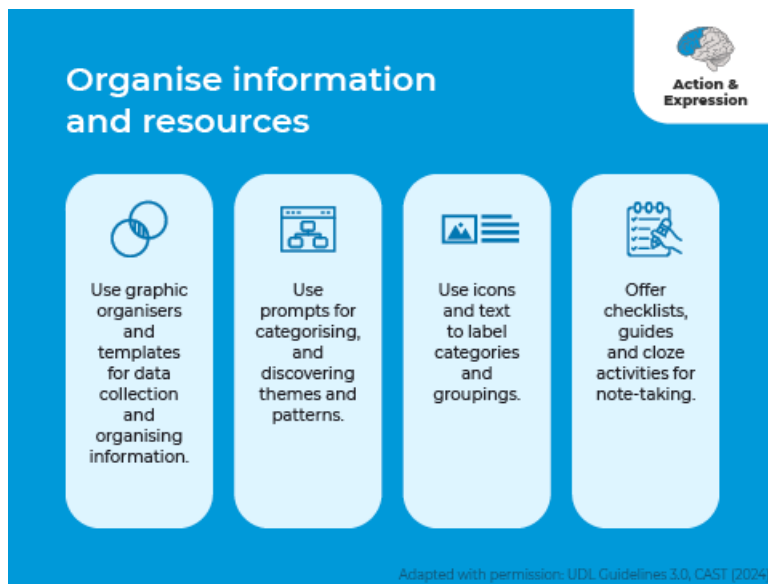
Organise information and resources

Action & Expression

Use graphic organisers and templates for data collection and organising information.

Use prompts for categorising, and discovering themes and patterns.

Use icons and text to label categories and groupings.

Offer checklists, guides and cloze activities for note-taking.

Adapted with permission: UDL Guidelines 3.0, CAST (2024)